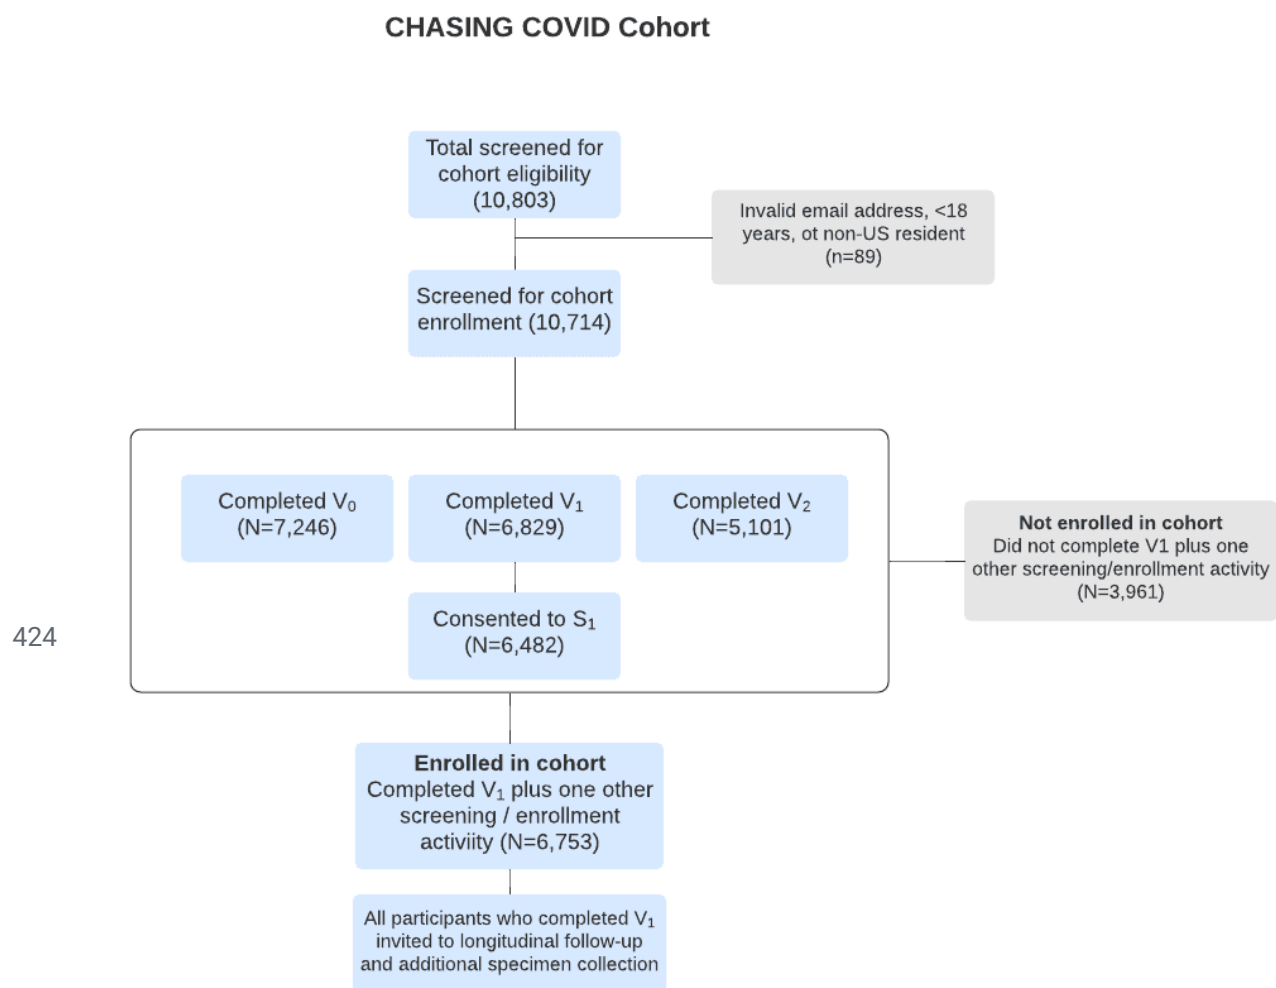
CHASING COVID Cohort

Total screened for cohort eligibility (10,803)

Invalid email address, <18 years, ot non-US resident (n=89)

Screened for cohort enrollment (10,714)

Completed $V_0$ (N=7,246)

Completed $V_1$ (N=6,829)

Completed $V_2$ (N=5,101)

Consented to $S_1$ (N=6,482)

Not enrolled in cohort
Did not complete V1 plus one other screening/enrollment activity (N=3,961)

424

Enrolled in cohort
Completed $V_1$ plus one other screening / enrollment activiity (N=6,753)

All participants who completed $V_1$ invited to longitudinal follow-up and additional specimen collection